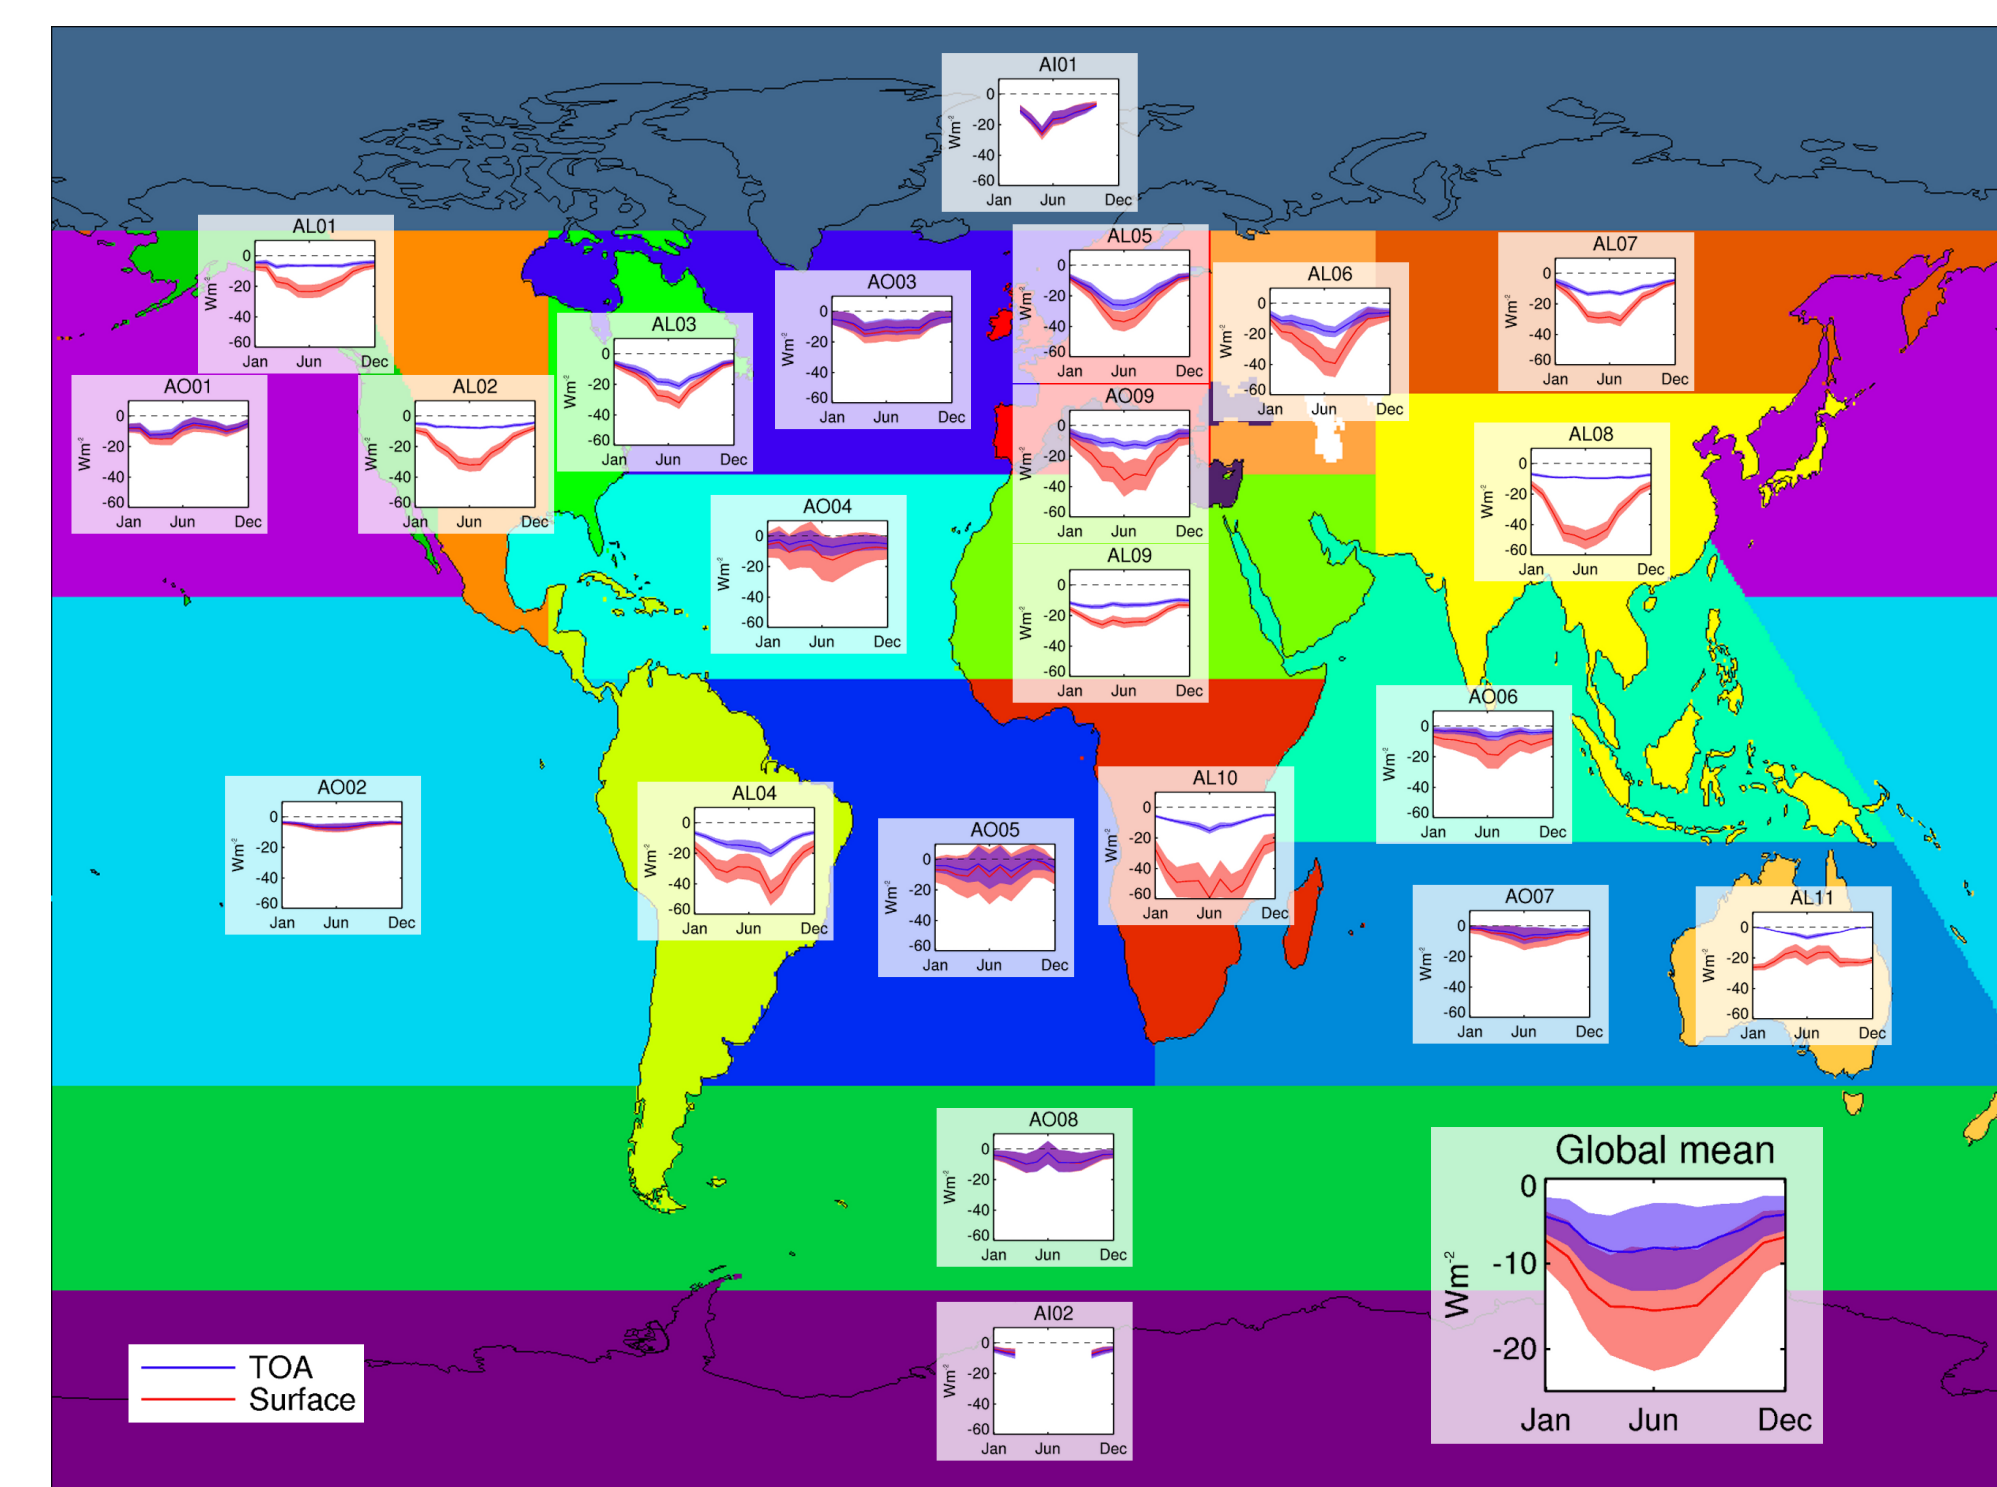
AI01
0
-20
-40
-60
Wm$^{-2}$
Jan Jun Dec

AL01
0
-20
-40
-60
Wm$^{-2}$
Jan Jun Dec

AL05
0
-20
-40
-60
Wm$^{-2}$
Jan Jun Dec

AL06
0
-20
-40
-60
Wm$^{-2}$
Jan Jun Dec

AL07
0
-20
-40
-60
Wm$^{-2}$
Jan Jun Dec

AO03
0
-20
-40
-60
Wm$^{-2}$
Jan Jun Dec

AL03
0
-20
-40
-60
Wm$^{-2}$
Jan Jun Dec

AO01
0
-20
-40
-60
Wm$^{-2}$
Jan Jun Dec

AL02
0
-20
-40
-60
Wm$^{-2}$
Jan Jun Dec

AO09
0
-20
-40
-60
Wm$^{-2}$
Jan Jun Dec

AL08
0
-20
-40
-60
Wm$^{-2}$
Jan Jun Dec

AO04
0
-20
-40
-60
Wm$^{-2}$
Jan Jun Dec

AL09
0
-20
-40
-60
Wm$^{-2}$
Jan Jun Dec

AO06
0
-20
-40
-60
Wm$^{-2}$
Jan Jun Dec

AO02
0
-20
-40
-60
Wm$^{-2}$
Jan Jun Dec

AL04
0
-20
-40
-60
Wm$^{-2}$
Jan Jun Dec

AO05
0
-20
-40
-60
Wm$^{-2}$
Jan Jun Dec

AL10
0
-20
-40
-60
Wm$^{-2}$
Jan Jun Dec

AO07
0
-20
-40
-60
Wm$^{-2}$
Jan Jun Dec

AL11
0
-20
-40
-60
Wm$^{-2}$
Jan Jun Dec

AO08
0
-20
-40
-60
Wm$^{-2}$
Jan Jun Dec

Global mean
0
-10
-20
Wm$^{-2}$
Jan Jun Dec

AI02
0
-20
-40
-60
Wm$^{-2}$
Jan Jun Dec

TOA
Surface